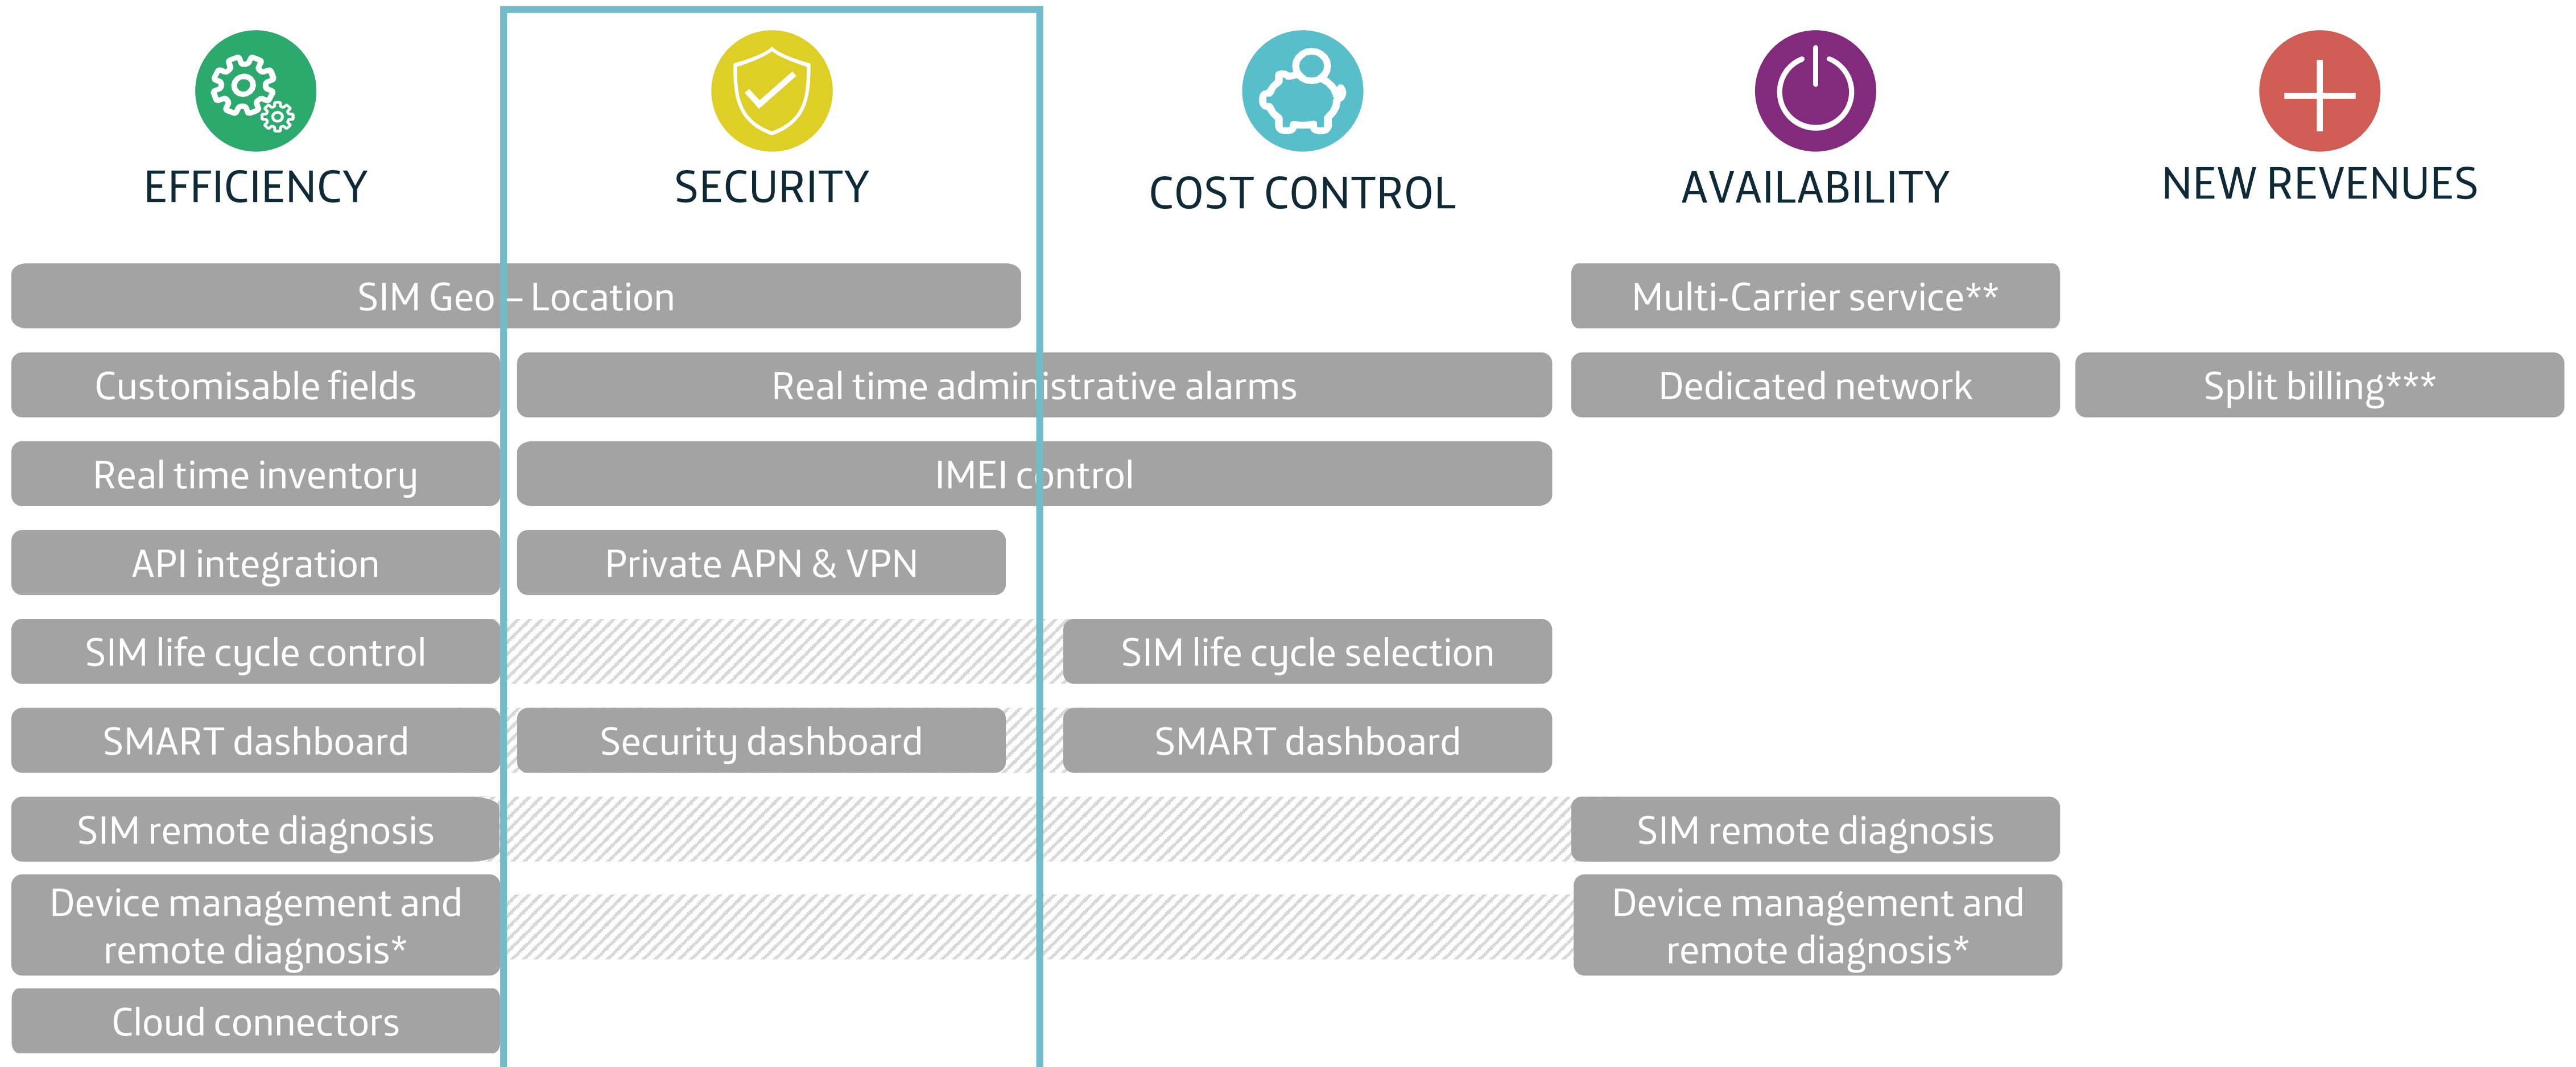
EFFICIENCY

SECURITY

COST CONTROL

AVAILABILITY

NEW REVENUES

SIM Geo – Location

Multi-Carrier service**

Customisable fields

Real time administrative alarms

Dedicated network

Split billing***

Real time inventory

IMEI control

API integration

Private APN & VPN

SIM life cycle control

SIM life cycle selection

SMART dashboard

Security dashboard

SMART dashboard

SIM remote diagnosis

SIM remote diagnosis

Device management and remote diagnosis*

Device management and remote diagnosis*

Cloud connectors